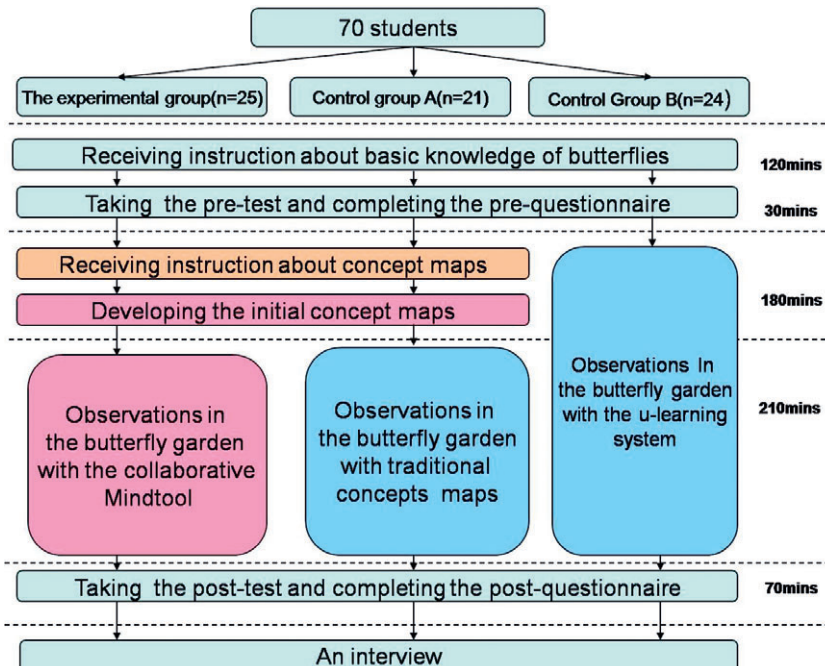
70 students

The experimental group(n=25)

Control group A(n=21)

Control Group B(n=24)

Receiving instruction about basic knowledge of butterflies

120mins

Taking the pre-test and completing the pre-questionnaire

30mins

Receiving instruction about concept maps

Developing the initial concept maps

180mins

Observations in the butterfly garden with the collaborative Mindtool

Observations in the butterfly garden with traditional concepts maps

Observations In the butterfly garden with the u-learning system

210mins

Taking the post-test and completing the post-questionnaire

70mins

An interview